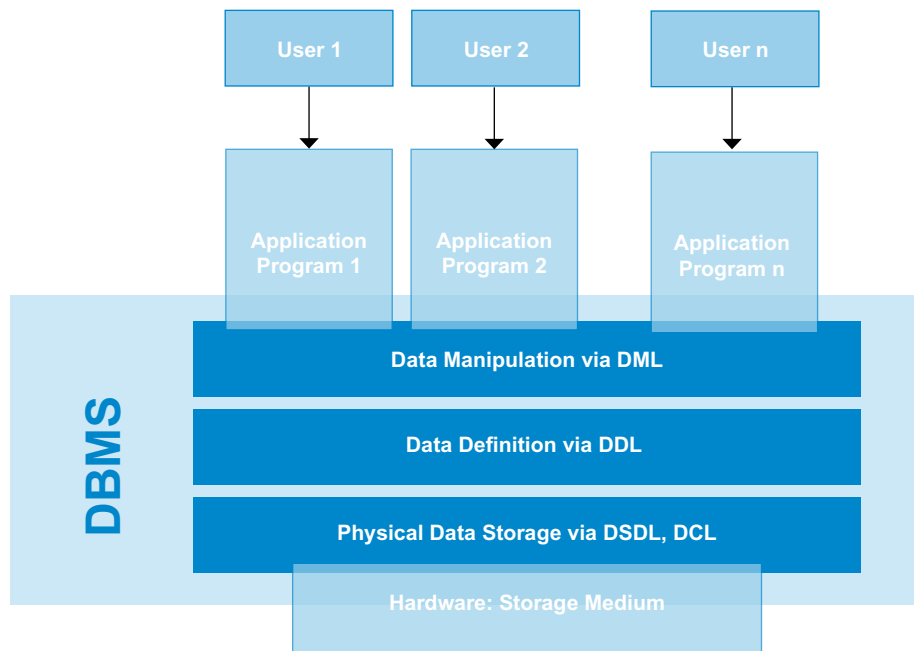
User 1

User 2

User n

Application Program 1

Application Program 2

Application Program n

DBMS

Data Manipulation via DML

Data Definition via DDL

Physical Data Storage via DSDL, DCL

Hardware: Storage Medium